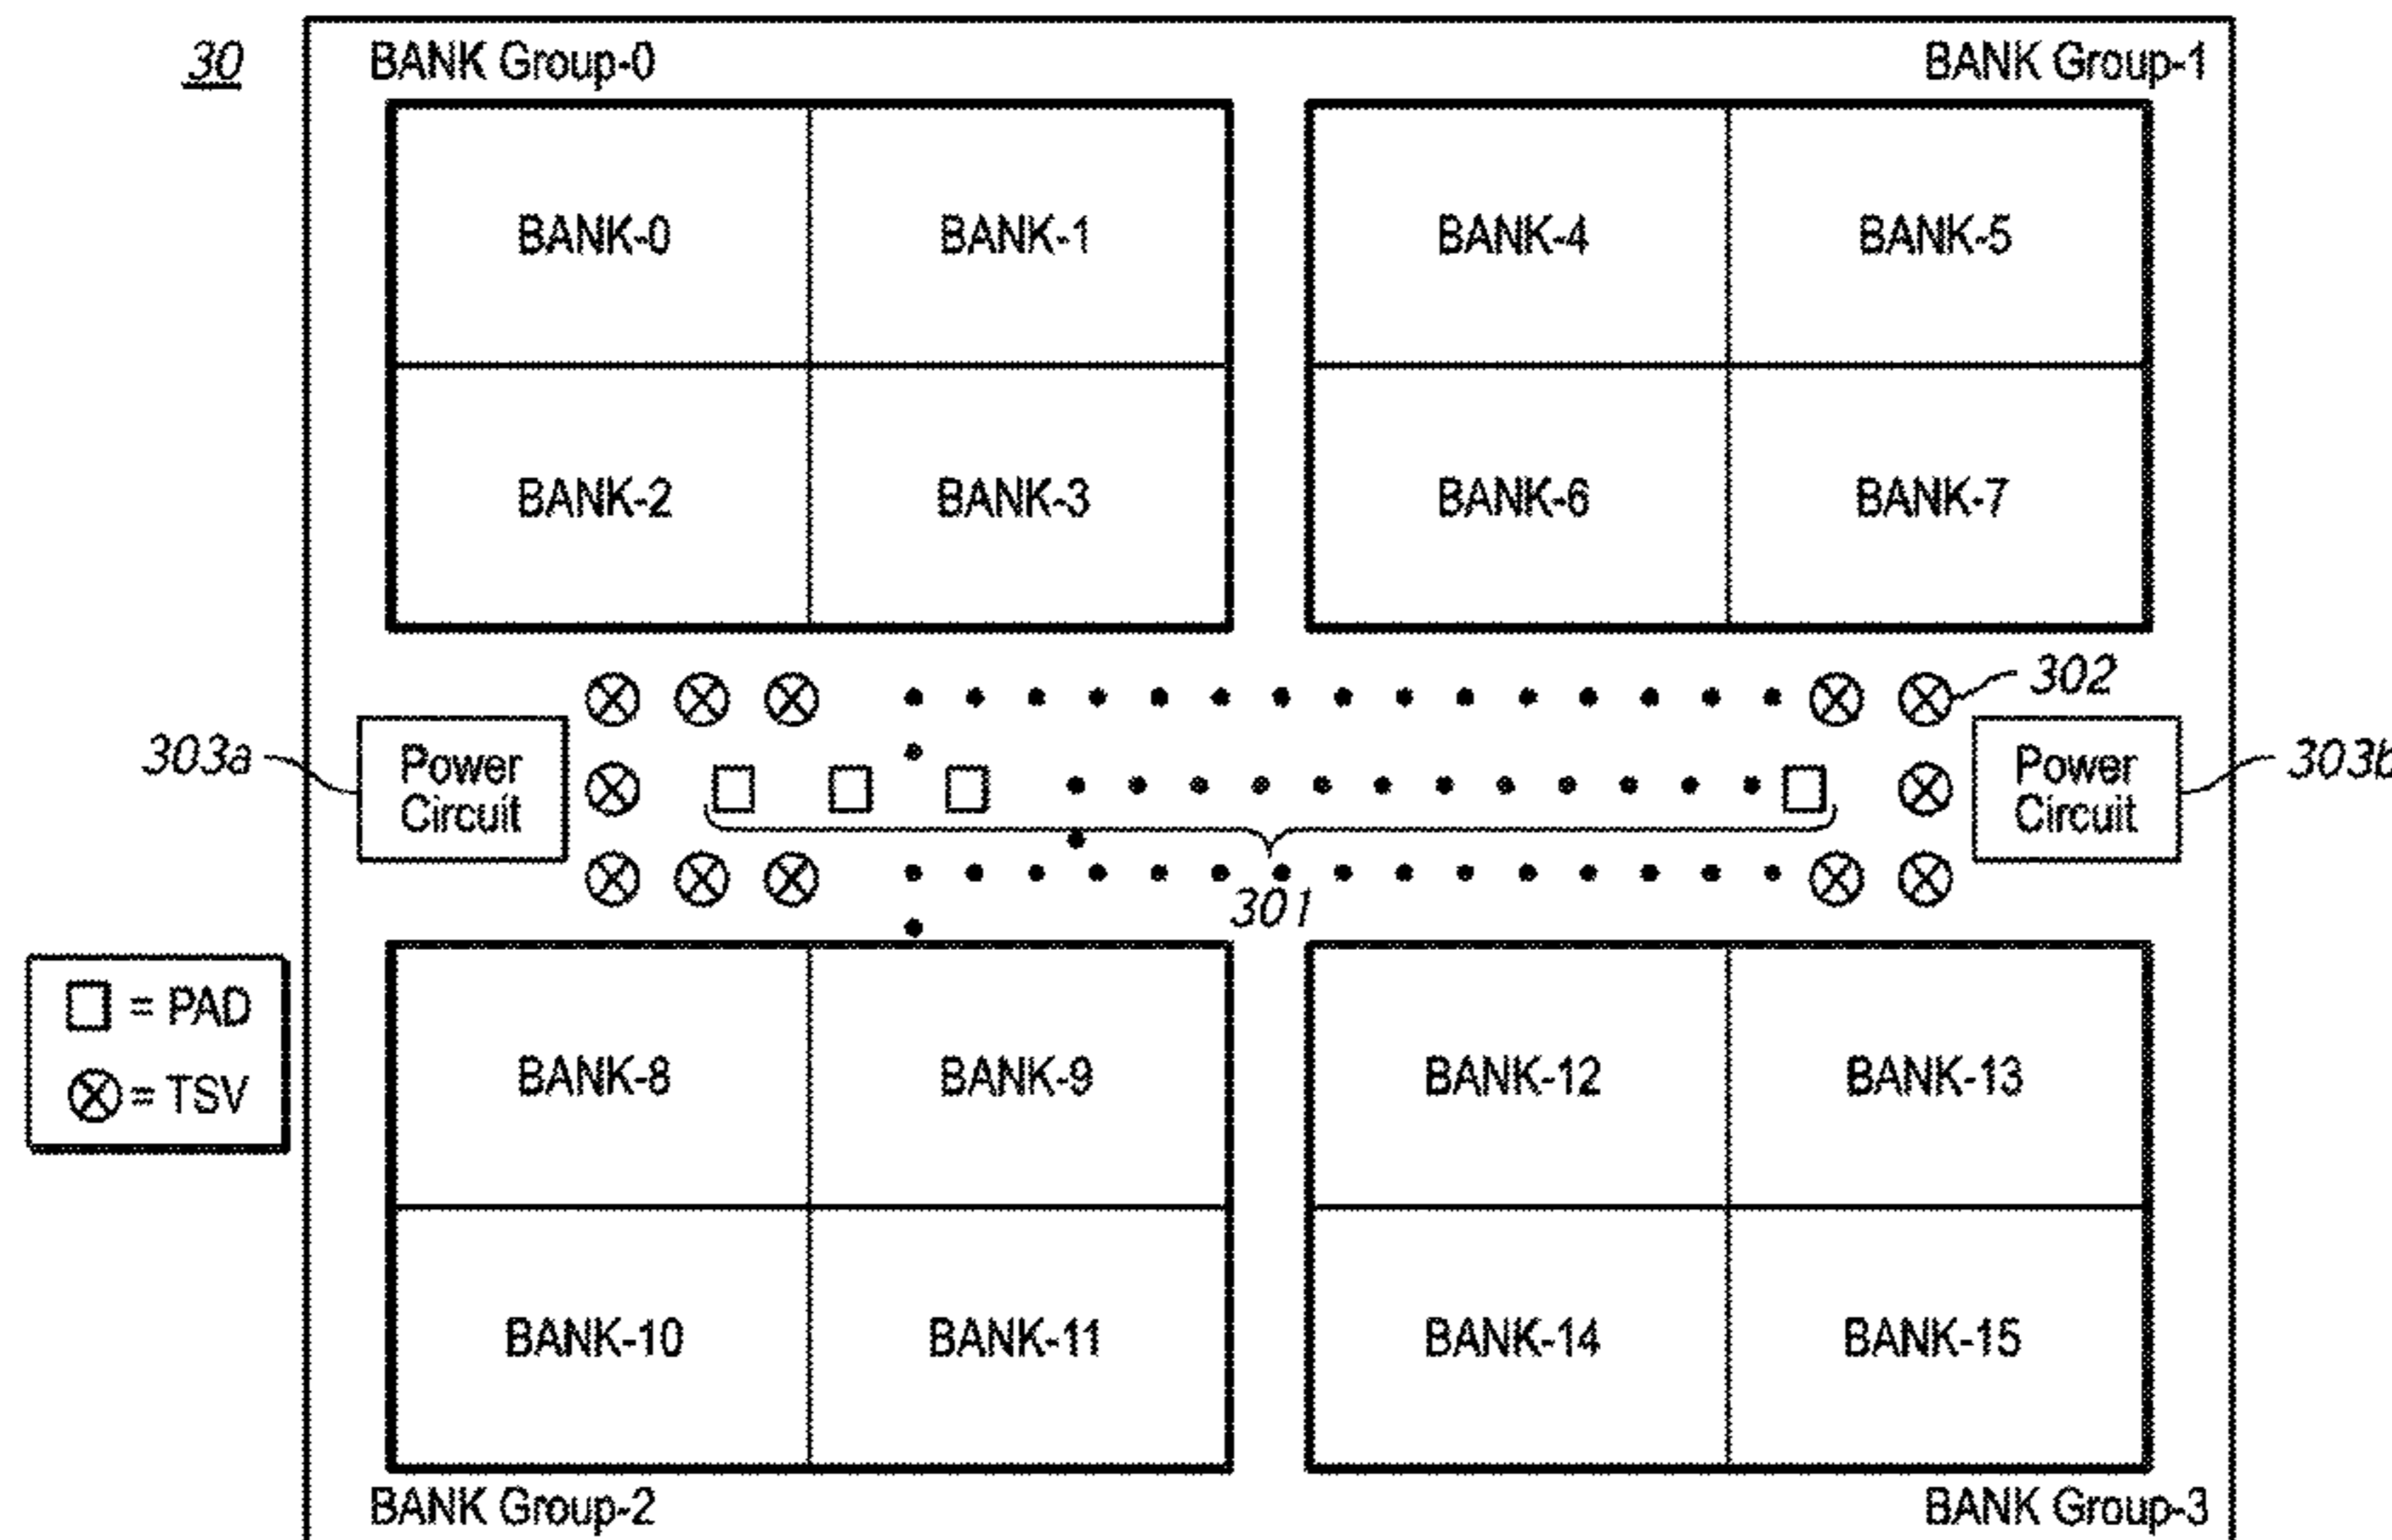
30

BANK Group-0

BANK Group-1

BANK-0

BANK-1

BANK-2

BANK-3

BANK-4

BANK-5

BANK-6

BANK-7

302

303a

Power Circuit

Power Circuit

303b

301

□ = PAD

⊗ = TSV

BANK-8

BANK-9

BANK-10

BANK-11

BANK-12

BANK-13

BANK-14

BANK-15

BANK Group-2

BANK Group-3